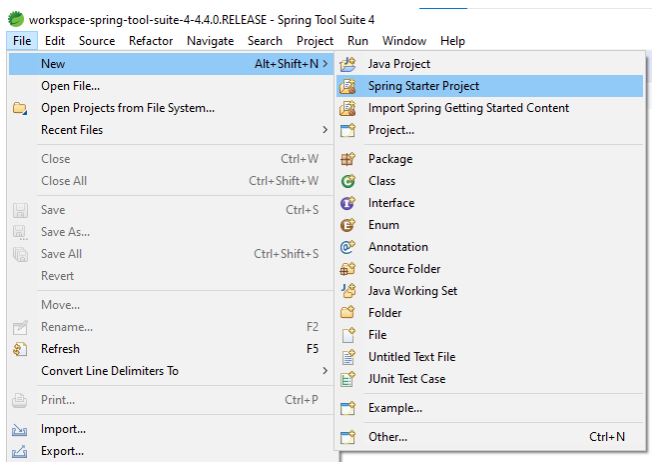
workspace-spring-tool-suite-4-4.4.0.RELEASE - Spring Tool Suite 4
File Edit Source Refactor Navigate Search Project Run Window Help

New Alt+Shift+N
Open File...
Open Projects from File System...
Recent Files
Close Ctrl+W
Close All Ctrl+Shift+W
Save Ctrl+S
Save As...
Save All Ctrl+Shift+S
Revert
Move...
Rename... F2
Refresh F5
Convert Line Delimiters To
Print... Ctrl+P
Import...
Export...

Java Project
Spring Starter Project
Import Spring Getting Started Content
Project...
Package
Class
Interface
Enum
Annotation
Source Folder
Java Working Set
Folder
File
Untitled Text File
JUnit Test Case
Example...
Other... Ctrl+N